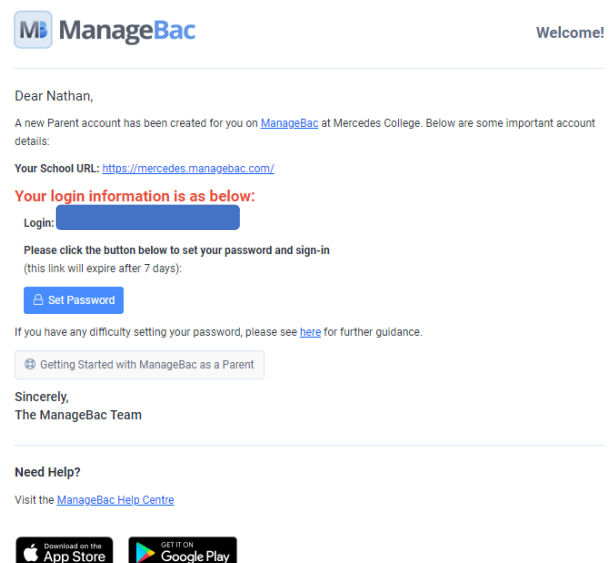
MB ManageBac

Welcome!

Dear Nathan,

A new Parent account has been created for you on ManageBac at Mercedes College. Below are some important account details:

Your School URL: https://mercedes.managebac.com/

Your login information is as below:

Login: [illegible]

Please click the button below to set your password and sign-in
(this link will expire after 7 days):

Set Password

If you have any difficulty setting your password, please see here for further guidance.

Getting Started with ManageBac as a Parent

Sincerely,
The ManageBac Team

Need Help?

Visit the ManageBac Help Centre

Download on the App Store

GET IT ON Google Play